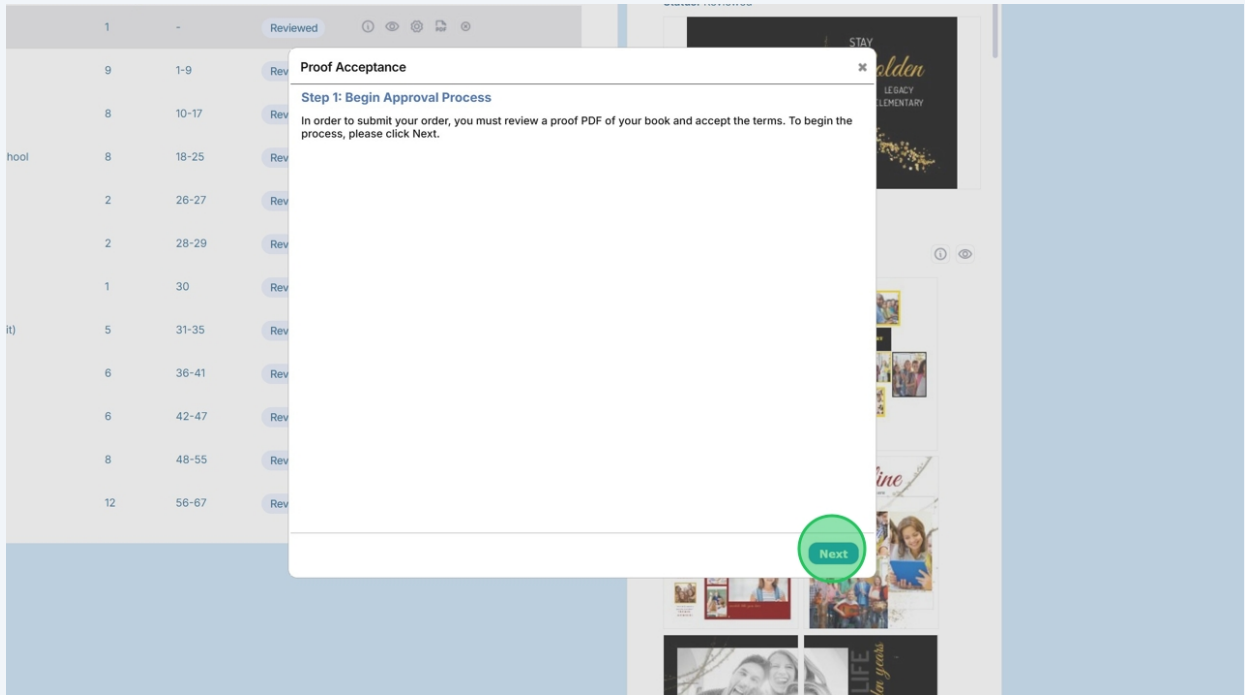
| | 1 | - | Reviewed |
|---|---|---|---|
| | 9 | 1-9 | Rev |
| | 8 | 10-17 | Rev |
| hool | 8 | 18-25 | Rev |
| | 2 | 26-27 | Rev |
| | 2 | 28-29 | Rev |
| | 1 | 30 | Rev |
| it) | 5 | 31-35 | Rev |
| | 6 | 36-41 | Rev |
| | 6 | 42-47 | Rev |
| | 8 | 48-55 | Rev |
| | 12 | 56-67 | Rev |

Proof Acceptance ×

Step 1: Begin Approval Process

In order to submit your order, you must review a proof PDF of your book and accept the terms. To begin the process, please click Next.

Next

STAY
olden
LEGACY
ELEMENTARY

ine

LIFE